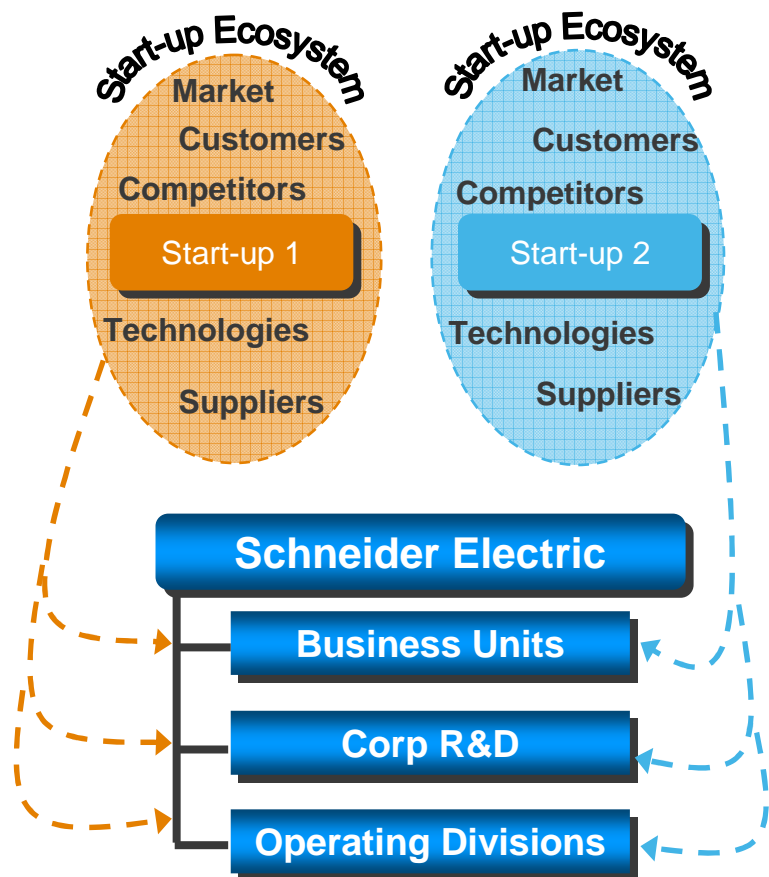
Start-up Ecosystem

Market

Customers

Competitors

Start-up 1

Technologies

Suppliers

Start-up Ecosystem

Market

Customers

Competitors

Start-up 2

Technologies

Suppliers

Schneider Electric

Business Units

Corp R&D

Operating Divisions